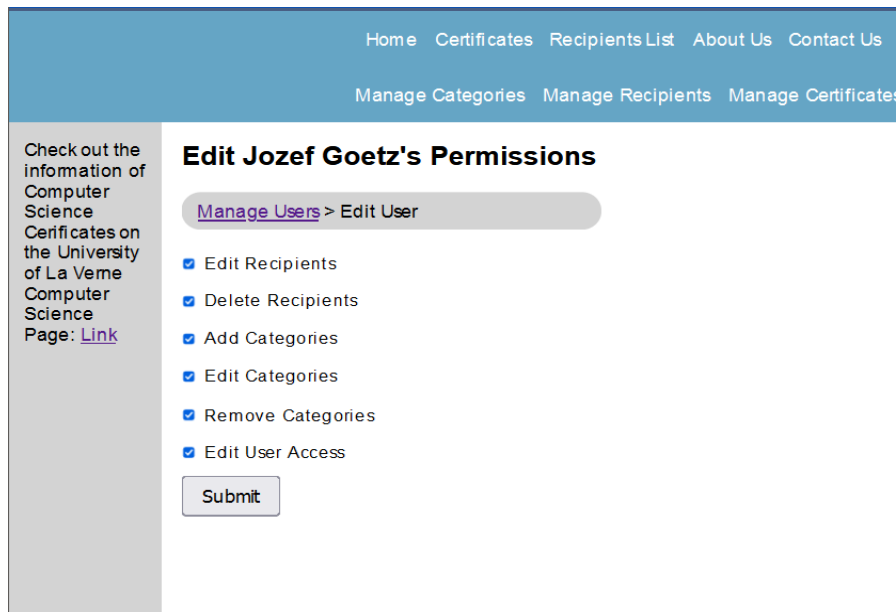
Home Certificates Recipients List About Us Contact Us

Manage Categories Manage Recipients Manage Certificates

Check out the information of Computer Science Cerificates on the University of La Verne Computer Science Page: Link

Edit Jozef Goetz's Permissions

Manage Users > Edit User

Edit Recipients

Delete Recipients

Add Categories

Edit Categories

Remove Categories

Edit User Access

Submit